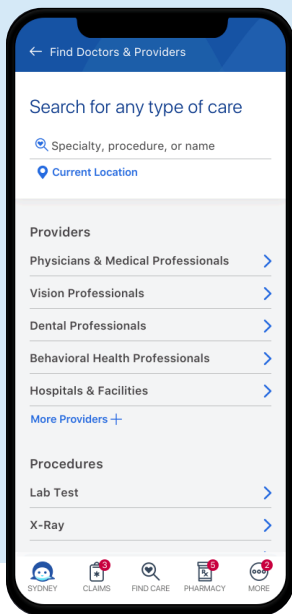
← Find Doctors & Providers

Search for any type of care

Specialty, procedure, or name

Current Location

Providers

Physicians & Medical Professionals

Vision Professionals

Dental Professionals

Behavioral Health Professionals

Hospitals & Facilities

More Providers +

Procedures

Lab Test

X-Ray

SYDNEY
3
CLAIMS
FIND CARE
5
PHARMACY
2
MORE